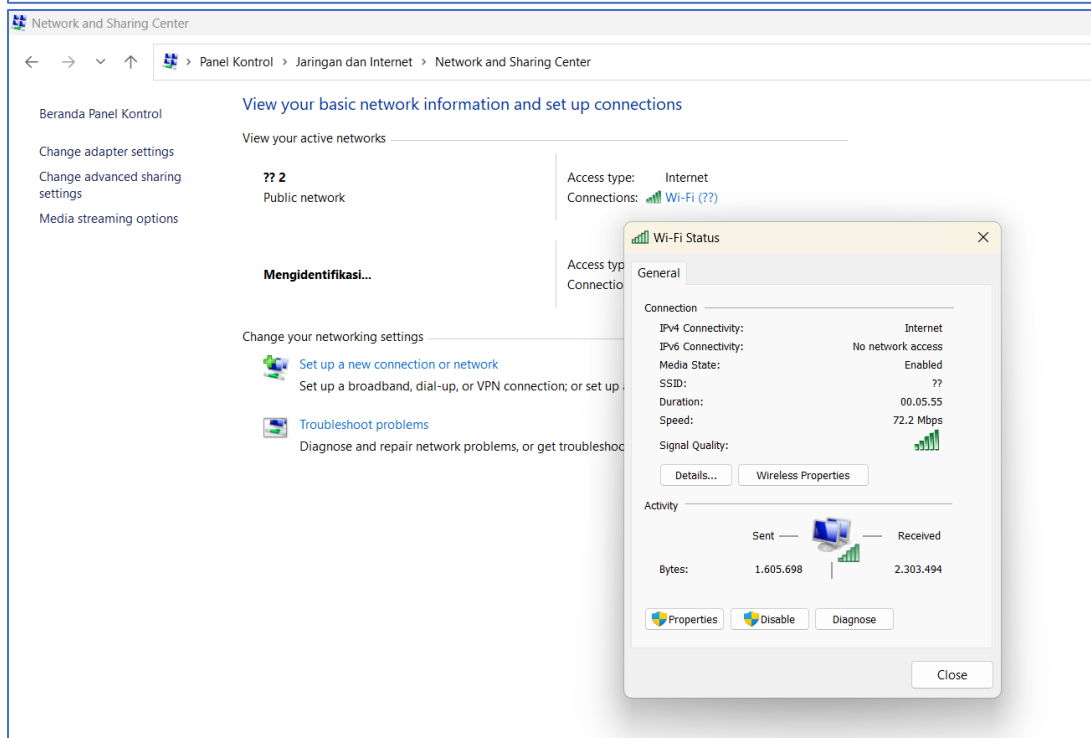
Network and Sharing Center

Panel Kontrol > Jaringan dan Internet > Network and Sharing Center

Beranda Panel Kontrol

Change adapter settings

Change advanced sharing settings

Media streaming options

View your basic network information and set up connections

View your active networks

?? 2
Public network

Access type: Internet
Connections: Wi-Fi (??)

Mengidentifikasi...

Access typ
Connection

Change your networking settings

Set up a new connection or network
Set up a broadband, dial-up, or VPN connection; or set up

Troubleshoot problems
Diagnose and repair network problems, or get troubleshoo

Wi-Fi Status

General

Connection

| | |
|---|---|
| IPv4 Connectivity: | Internet |
| IPv6 Connectivity: | No network access |
| Media State: | Enabled |
| SSID: | ?? |
| Duration: | 00.05.55 |
| Speed: | 72.2 Mbps |
| Signal Quality: | |

Details...
Wireless Properties

Activity

Sent — — Received

Bytes: 1.605.698 2.303.494

Properties
Disable
Diagnose

Close